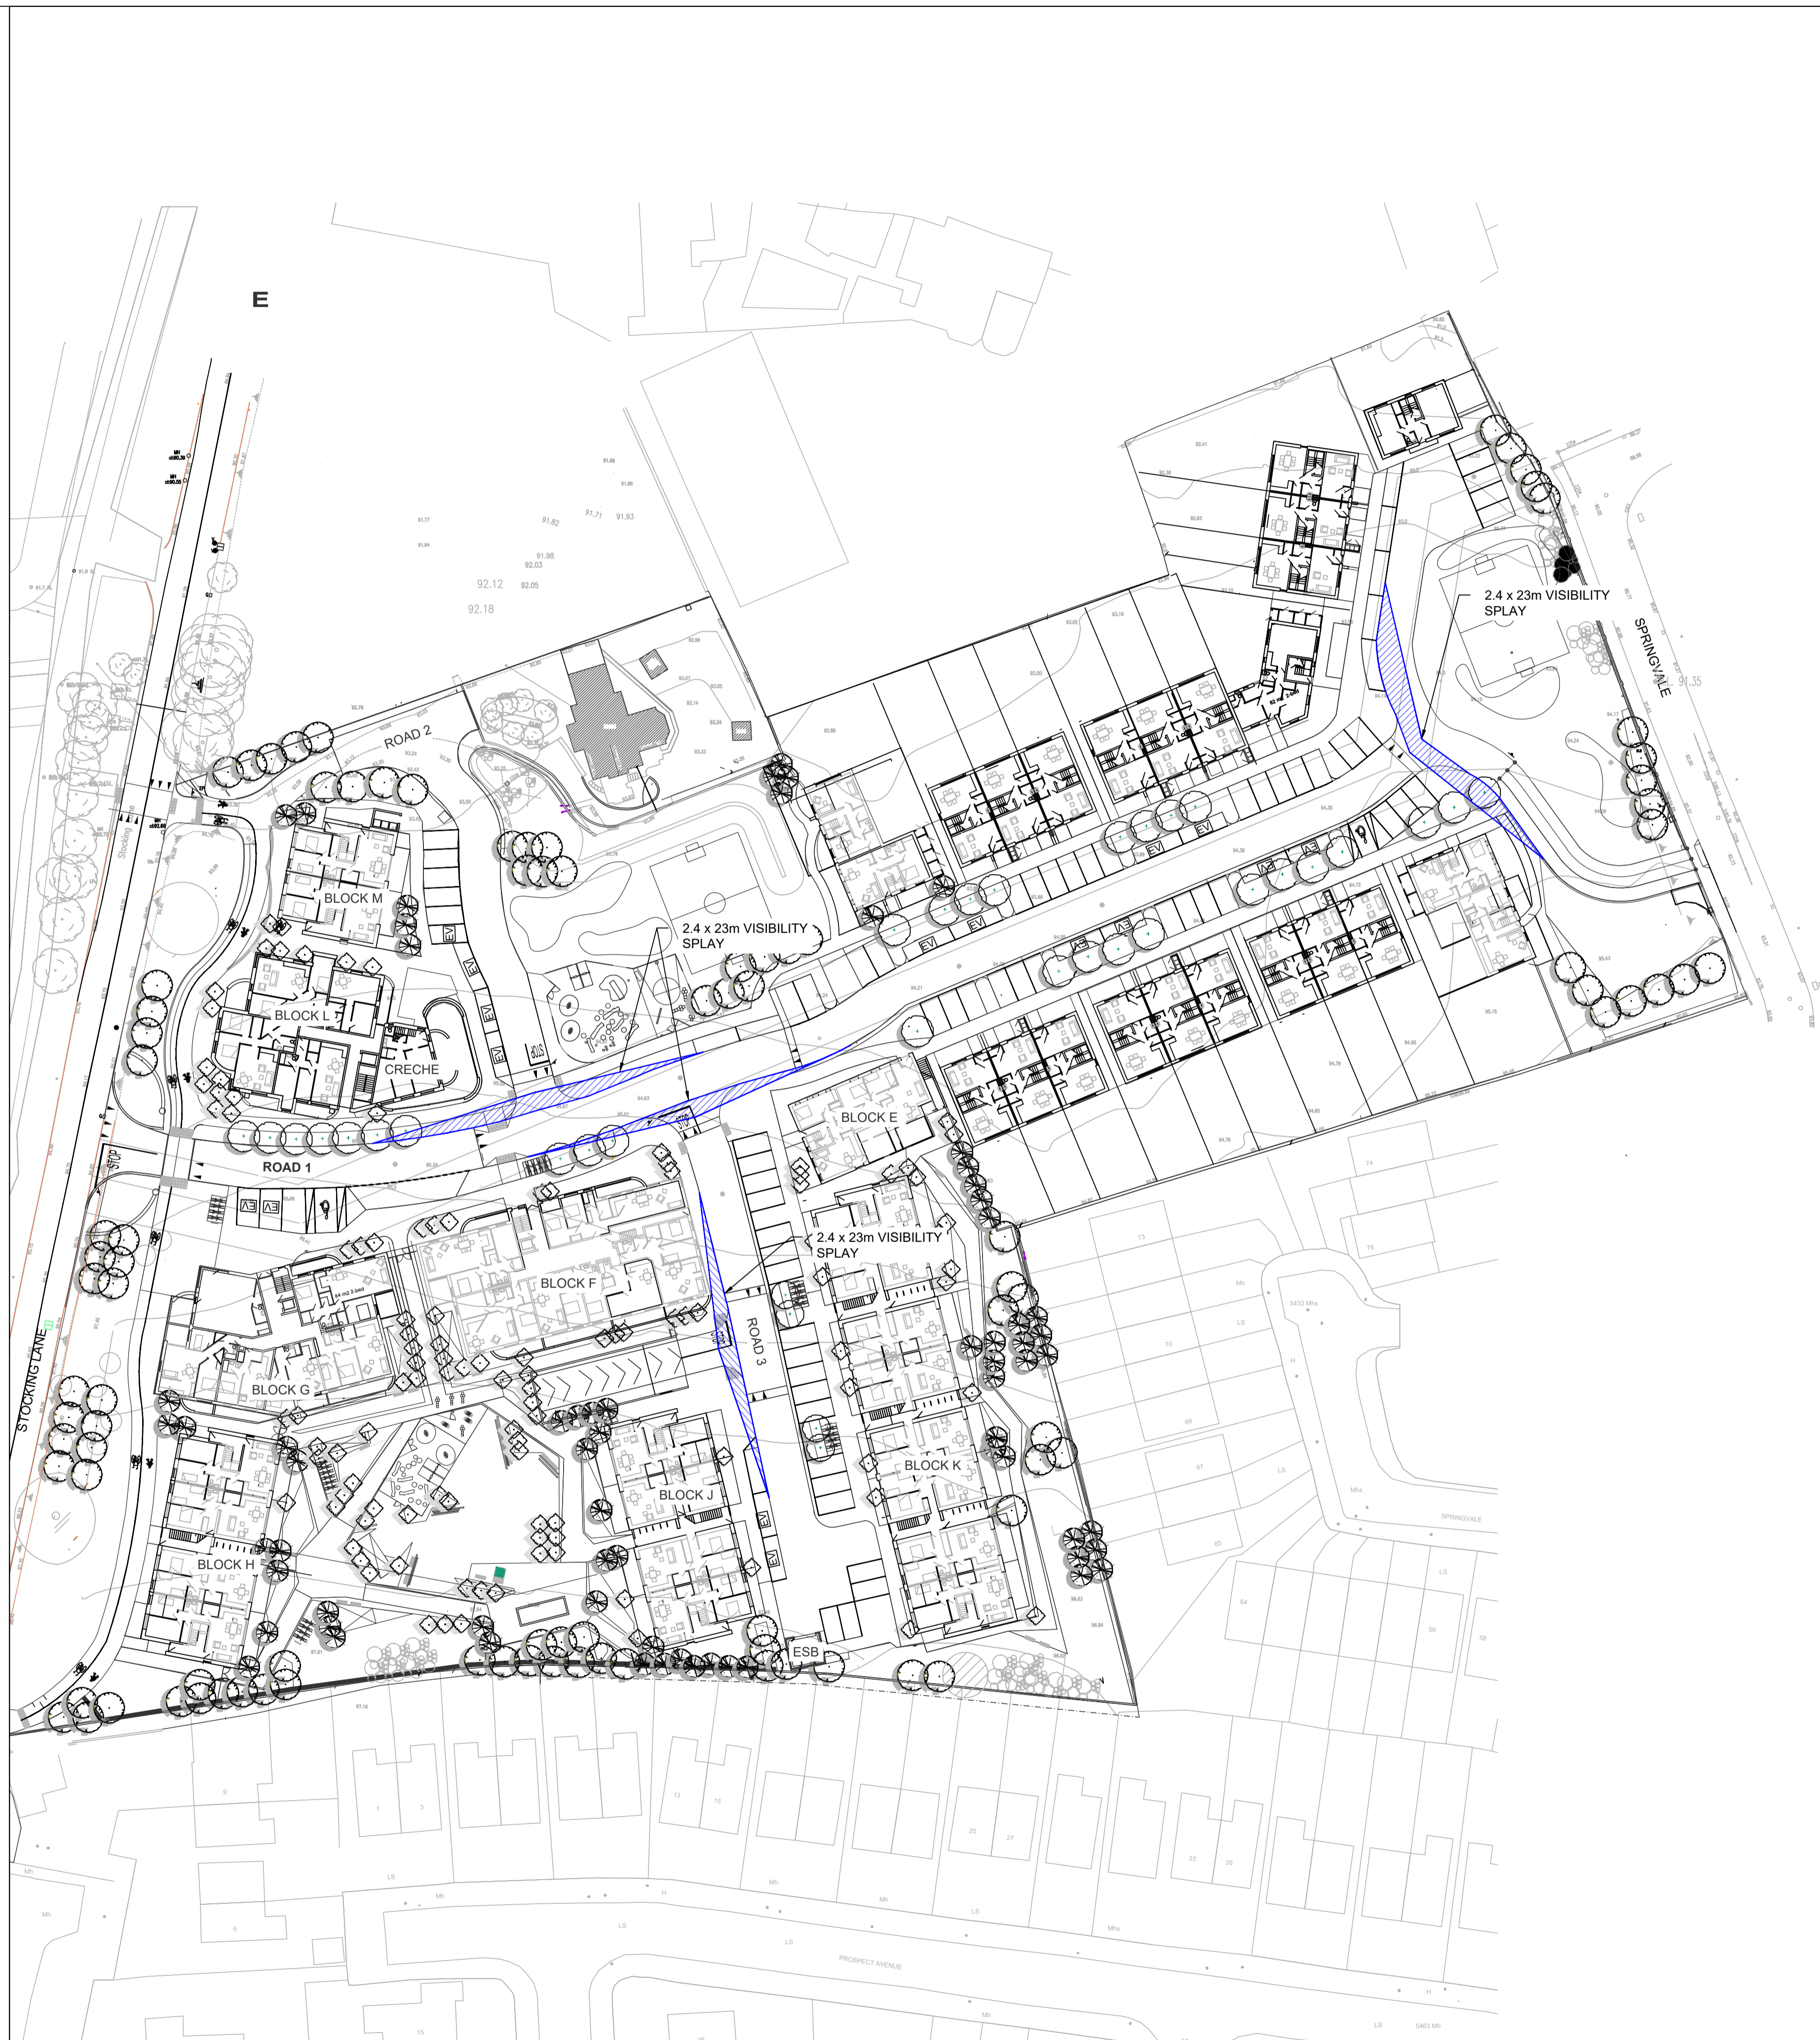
E

2.4 x 23m VISIBILITY SPLAY

SPRINGVALE

ROAD 2

BLOCK M

2.4 x 23m VISIBILITY SPLAY

BLOCK L

CRECHE

BLOCK E

ROAD 1

STOP

2.4 x 23m VISIBILITY SPLAY

BLOCK F

ROAD 3

BLOCK G

BLOCK K

BLOCK J

BLOCK H

ESB

STOCKING LANE

EV

EV

EV

EV

EV

EV

EV

EV

EV

EV

EV

EV

92.12

92.18

91.98

92.03

92.05

91.82

91.71

91.93

PROSPECT AVENUE

SPRINGVALE